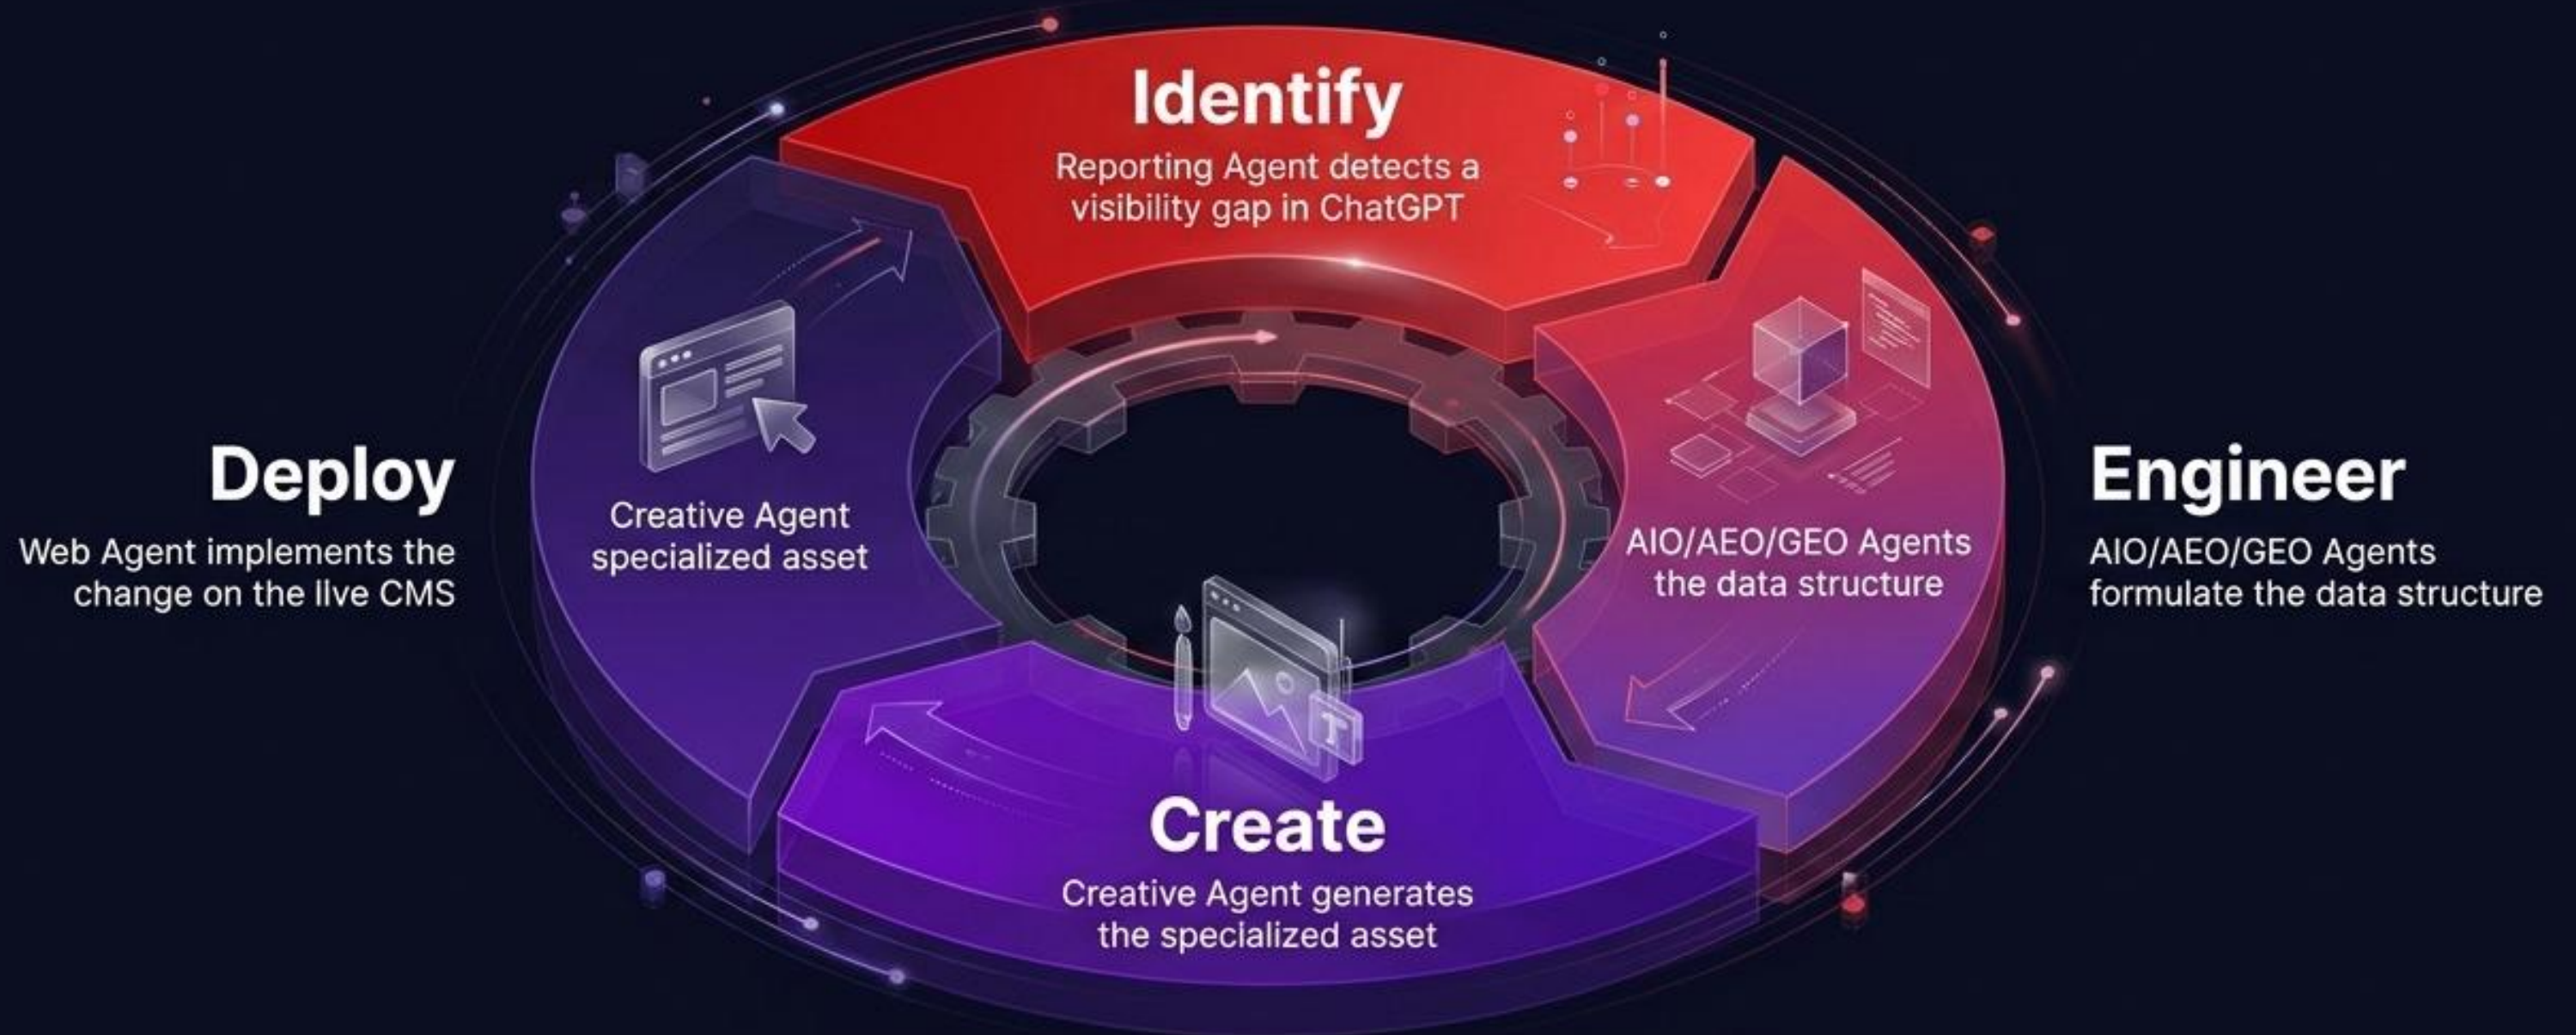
Identify

Reporting Agent detects a visibility gap in ChatGPT

Deploy

Web Agent implements the change on the llve CMS

Creative Agent specialized asset

AIO/AEO/GEO Agents the data structure

Engineer

AIO/AEO/GEO Agents formulate the data structure

Create

Creative Agent generates the specialized asset